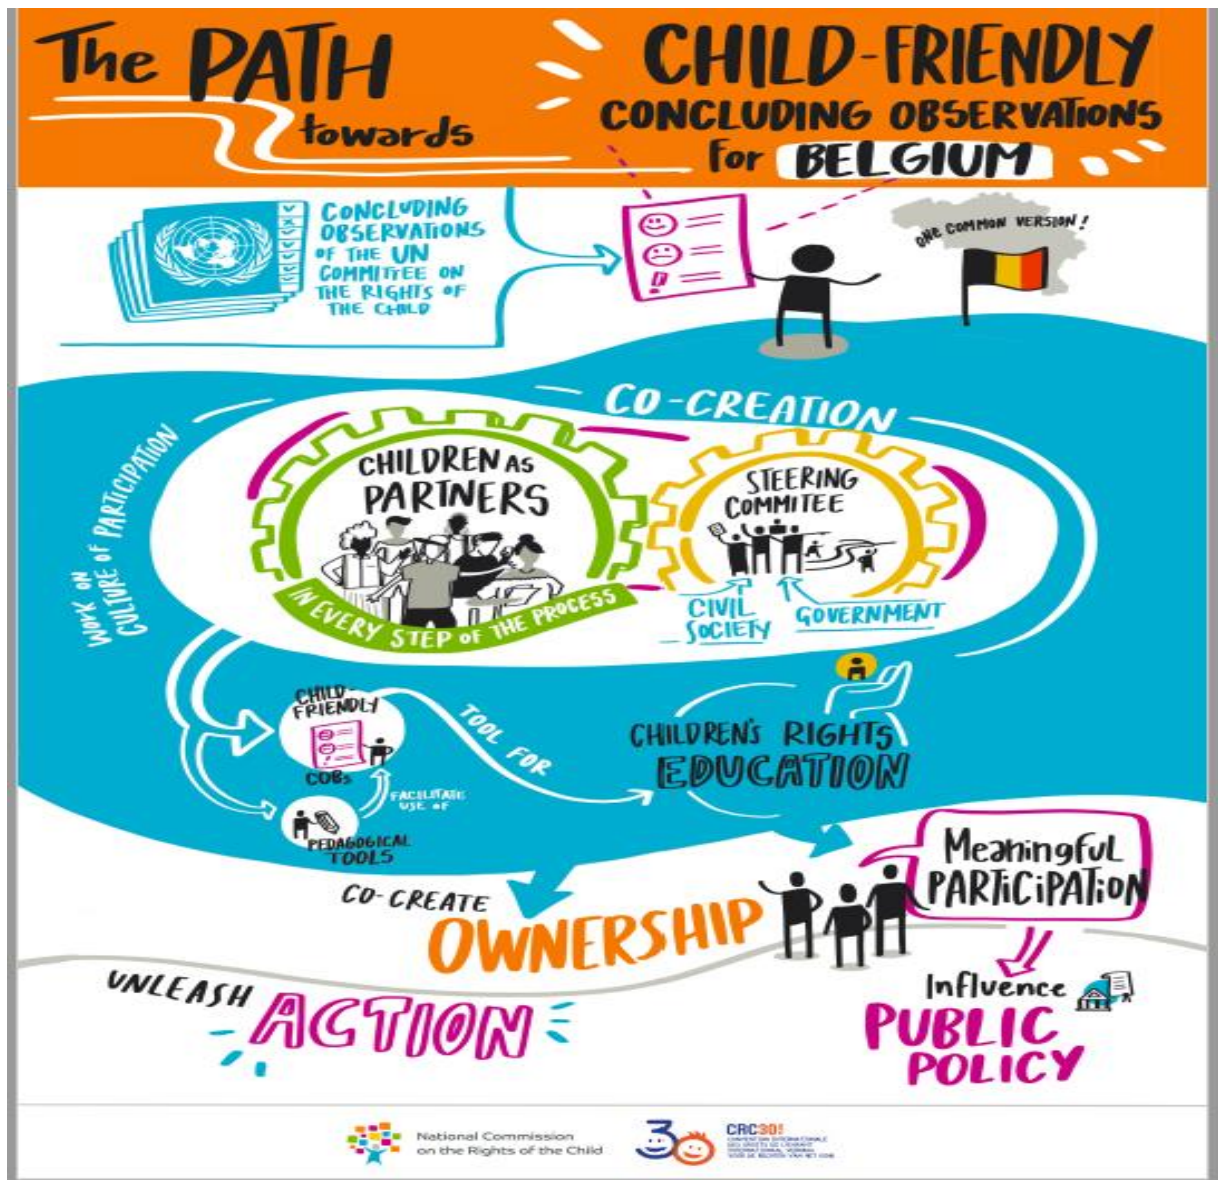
The PATH towards CHILD-FRIENDLY CONCLUDING OBSERVATIONS for BELGIUM

CONCLUDING OBSERVATIONS OF THE UN COMMITTEE ON THE RIGHTS OF THE CHILD

ONE COMMON VERSION!

CO-CREATION

WORK ON CULTURE OF PARTICIPATION

CHILDREN AS PARTNERS

IN EVERY STEP OF THE PROCESS

STEERING COMMITEE

CIVIL SOCIETY

GOVERNMENT

CHILD-FRIENDLY COBs

FACILITATE USE OF

PEDAGOGICAL TOOLS

TOOL FOR

CHILDREN'S RIGHTS EDUCATION

CO-CREATE OWNERSHIP

Meaningful PARTICIPATION

Influence PUBLIC POLICY

UNLEASH ACTION

National Commission on the Rights of the Child

30

CRC30! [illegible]